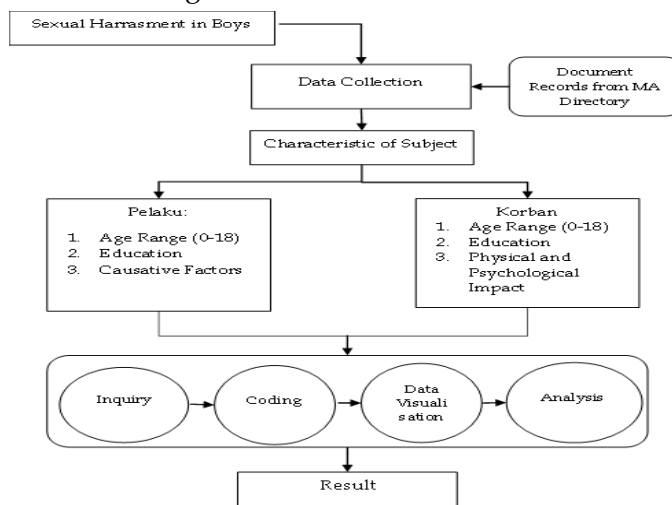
Sexual Harrasment in Boys

Data Collection

Document Records from MA Directory

Characteristic of Subject

Pelaku:
1. Age Range (0-18)
2. Education
3. Causative Factors

Korban
1. Age Range (0-18)
2. Education
3. Physical and Psychological Impact

Inquiry

Coding

Data Visuali sation

Analysis

Result